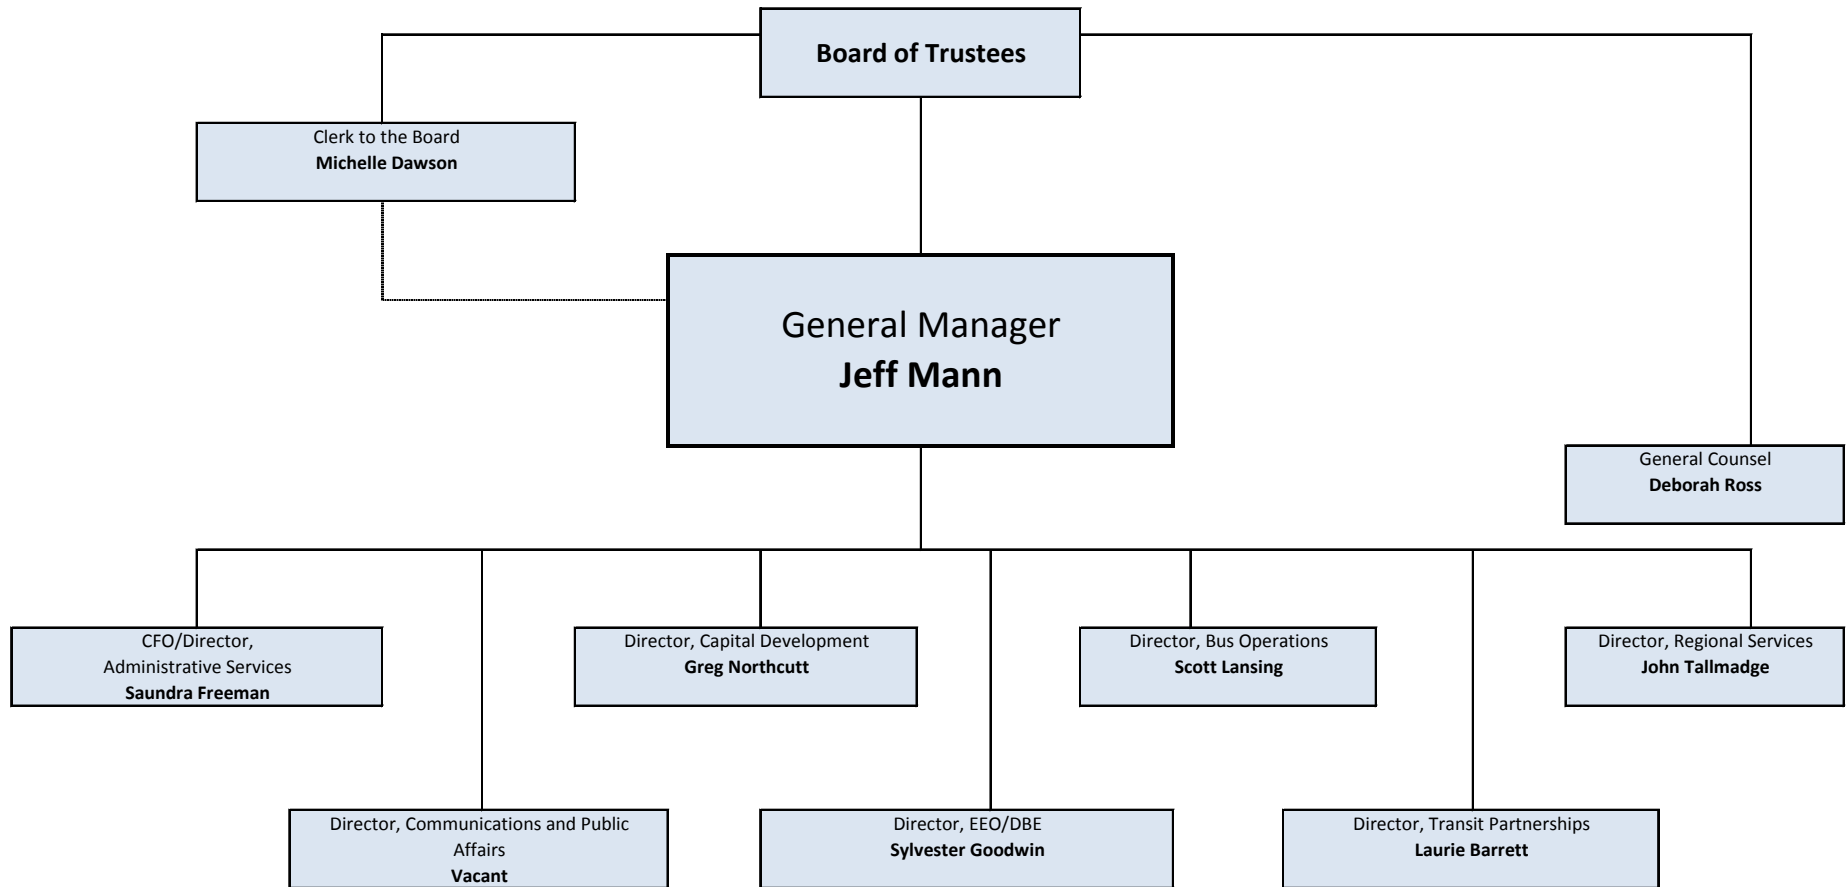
Board of Trustees

Clerk to the Board
Michelle Dawson

General Manager
Jeff Mann

General Counsel
Deborah Ross

CFO/Director, Administrative Services
Saundra Freeman

Director, Capital Development
Greg Northcutt

Director, Bus Operations
Scott Lansing

Director, Regional Services
John Tallmadge

Director, Communications and Public Affairs
Vacant

Director, EEO/DBE
Sylvester Goodwin

Director, Transit Partnerships
Laurie Barrett